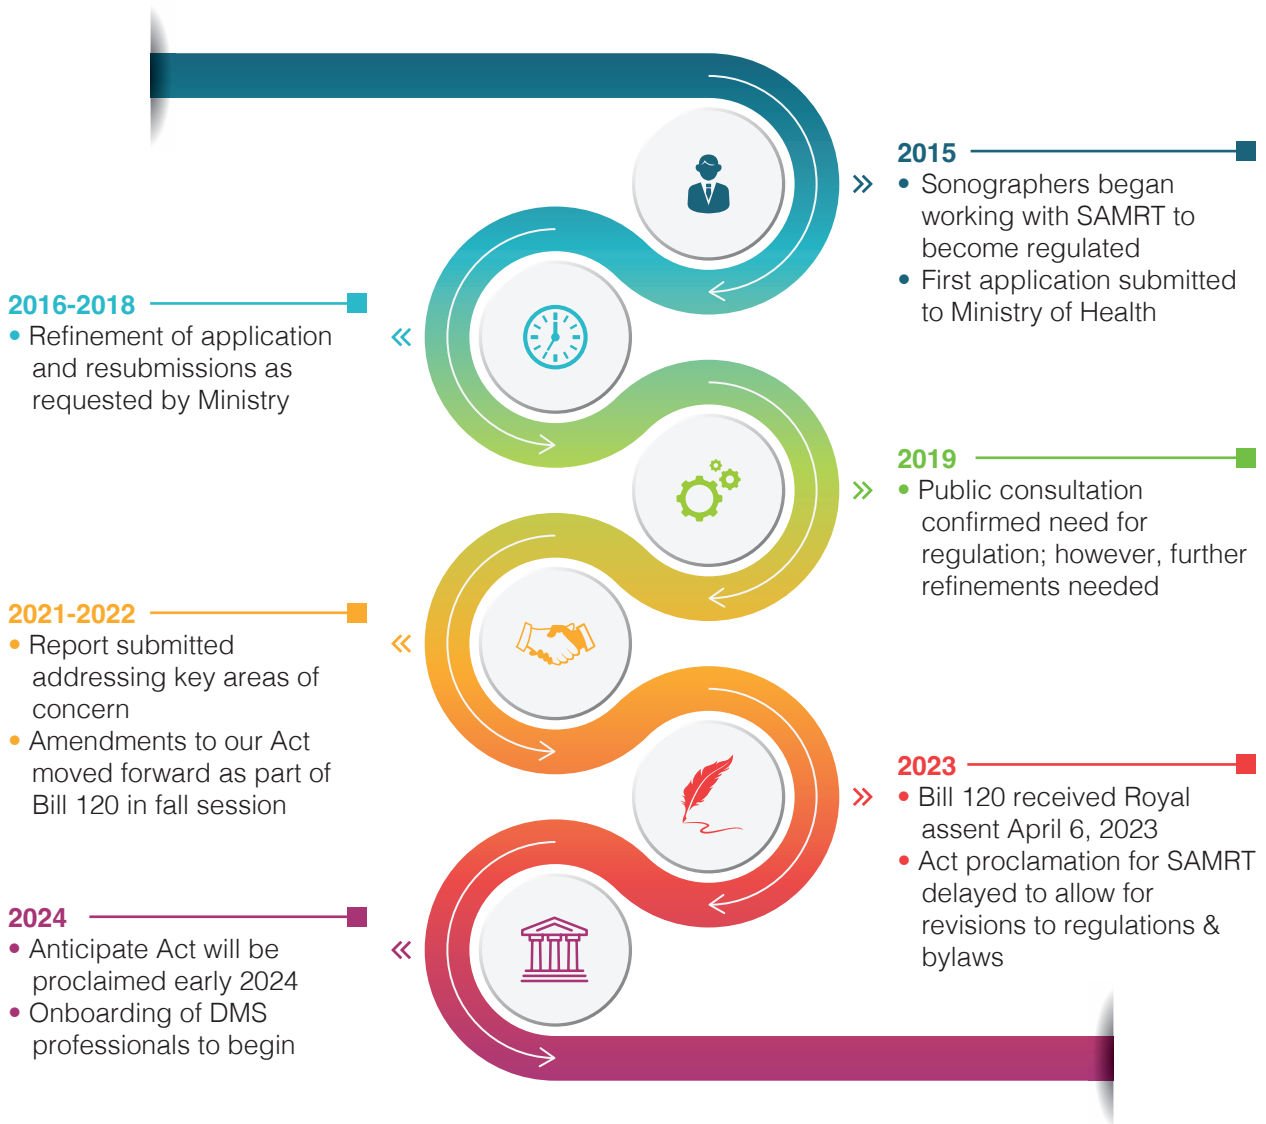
2015
• Sonographers began working with SAMRT to become regulated
• First application submitted to Ministry of Health

2016-2018
• Refinement of application and resubmissions as requested by Ministry

2019
• Public consultation confirmed need for regulation; however, further refinements needed

2021-2022
• Report submitted addressing key areas of concern
• Amendments to our Act moved forward as part of Bill 120 in fall session

2023
• Bill 120 received Royal assent April 6, 2023
• Act proclamation for SAMRT delayed to allow for revisions to regulations & bylaws

2024
• Anticipate Act will be proclaimed early 2024
• Onboarding of DMS professionals to begin